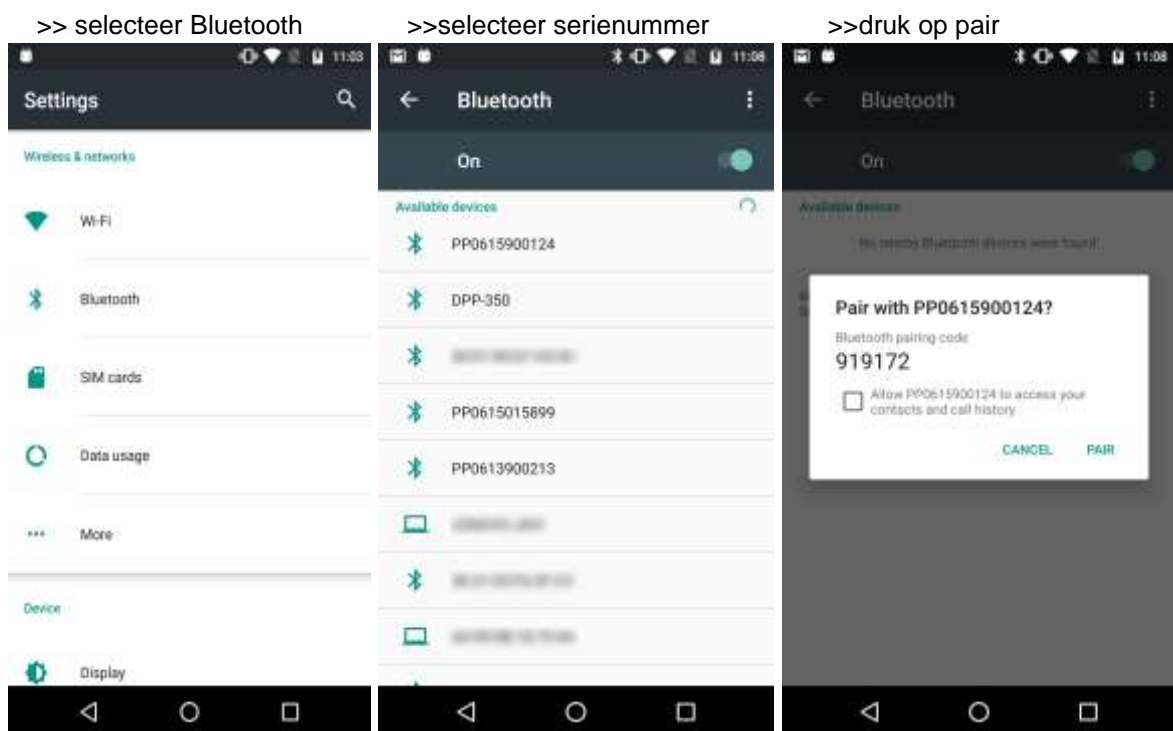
>> selecteer Bluetooth

11:03

Settings

Wireless & networks

Wi-Fi

Bluetooth

SIM cards

Data usage

More

Device

Display

>>selecteer serienummer

11:08

Bluetooth

On

Available devices

PP0615900124

DPP-350

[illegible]

PP0615015899

PP0613900213

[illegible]

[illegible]

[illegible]

>>druk op pair

11:08

Bluetooth

On

Available devices

No nearby Bluetooth devices were found

Pair with PP0615900124?

Bluetooth pairing code

919172

Allow PP0615900124 to access your contacts and call history

CANCEL

PAIR